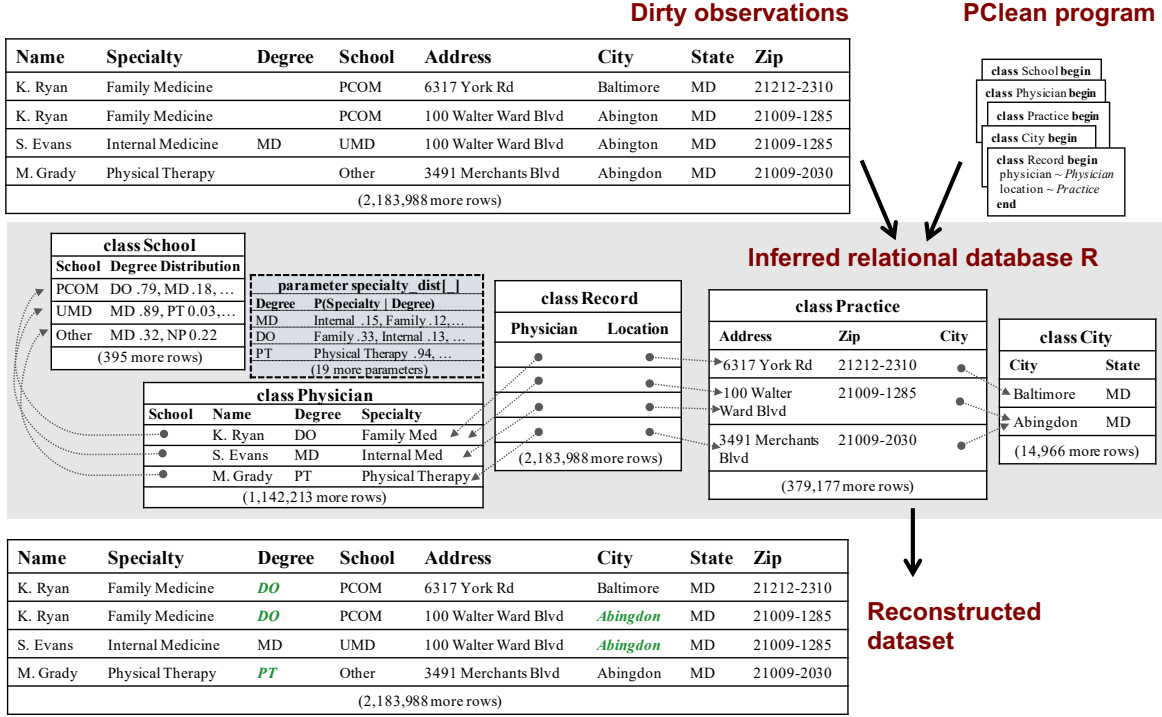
Dirty observations

PClean program

| Name | Specialty | Degree | School | Address | City | State | Zip |
|---|---|---|---|---|---|---|---|
| K. Ryan | Family Medicine | | PCOM | 6317 York Rd | Baltimore | MD | 21212-2310 |
| K. Ryan | Family Medicine | | PCOM | 100 Walter Ward Blvd | Abington | MD | 21009-1285 |
| S. Evans | Internal Medicine | MD | UMD | 100 Walter Ward Blvd | Abington | MD | 21009-1285 |
| M. Grady | Physical Therapy | | Other | 3491 Merchants Blvd | Abingdon | MD | 21009-2030 |

(2,183,988 more rows)

class School begin
class Physician begin
class Practice begin
class City begin
class Record begin
physician ~ Physician
location ~ Practice
end

Inferred relational database R

class School

| School | Degree Distribution |
|---|---|
| PCOM | DO .79, MD .18, … |
| UMD | MD .89, PT 0.03,… |
| Other | MD .32, NP 0.22 |

(395 more rows)

parameter specialty_dist[_]

| Degree | P(Specialty \| Degree) |
|---|---|
| MD | Internal .15, Family .12,… |
| DO | Family .33, Internal .13, … |
| PT | Physical Therapy .94, … |

(19 more parameters)

class Physician

| School | Name | Degree | Specialty |
|---|---|---|---|
| | K. Ryan | DO | Family Med |
| | S. Evans | MD | Internal Med |
| | M. Grady | PT | Physical Therapy |

(1,142,213 more rows)

class Record

| Physician | Location |
|---|---|

(2,183,988 more rows)

class Practice

| Address | Zip | City |
|---|---|---|
| 6317 York Rd | 21212-2310 | |
| 100 Walter Ward Blvd | 21009-1285 | |
| 3491 Merchants Blvd | 21009-2030 | |

(379,177 more rows)

class City

| City | State |
|---|---|
| Baltimore | MD |
| Abingdon | MD |

(14,966 more rows)

| Name | Specialty | Degree | School | Address | City | State | Zip |
|---|---|---|---|---|---|---|---|
| K. Ryan | Family Medicine | DO | PCOM | 6317 York Rd | Baltimore | MD | 21212-2310 |
| K. Ryan | Family Medicine | DO | PCOM | 100 Walter Ward Blvd | Abingdon | MD | 21009-1285 |
| S. Evans | Internal Medicine | MD | UMD | 100 Walter Ward Blvd | Abingdon | MD | 21009-1285 |
| M. Grady | Physical Therapy | PT | Other | 3491 Merchants Blvd | Abingdon | MD | 21009-2030 |

(2,183,988 more rows)

Reconstructed dataset